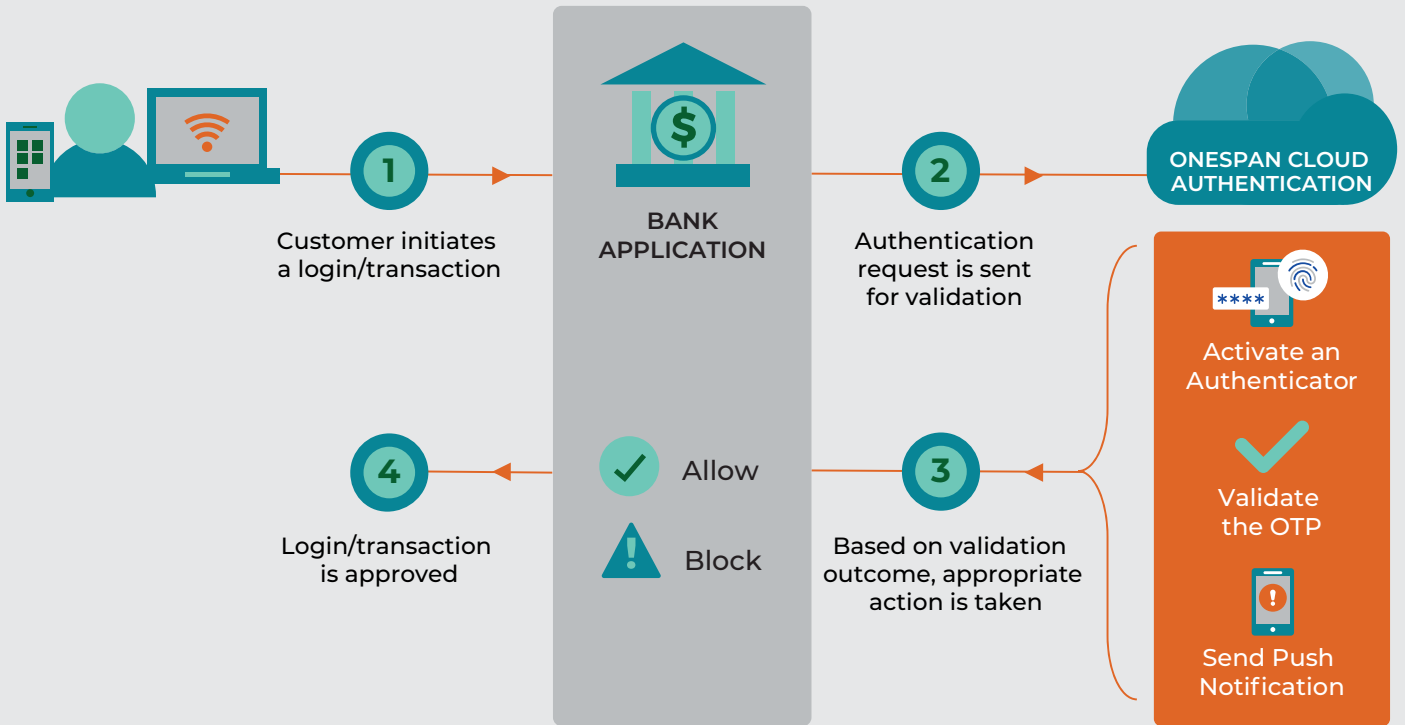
1

Customer initiates a login/transaction

BANK APPLICATION

2

Authentication request is sent for validation

ONESPAN CLOUD AUTHENTICATION

****

Activate an Authenticator

Validate the OTP

Send Push Notification

4

Login/transaction is approved

Allow

Block

3

Based on validation outcome, appropriate action is taken